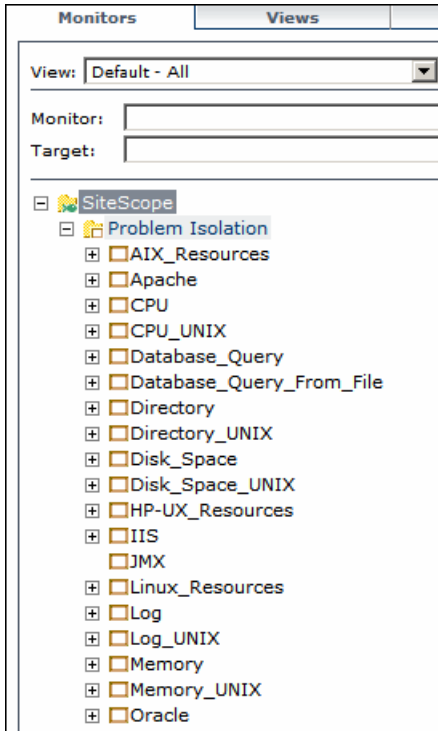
Monitors
Views

View: Default - All

Monitor:
Target:

SiteScope
Problem Isolation
AIX_Resources
Apache
CPU
CPU_UNIX
Database_Query
Database_Query_From_File
Directory
Directory_UNIX
Disk_Space
Disk_Space_UNIX
HP-UX_Resources
IIS
JMX
Linux_Resources
Log
Log_UNIX
Memory
Memory_UNIX
Oracle